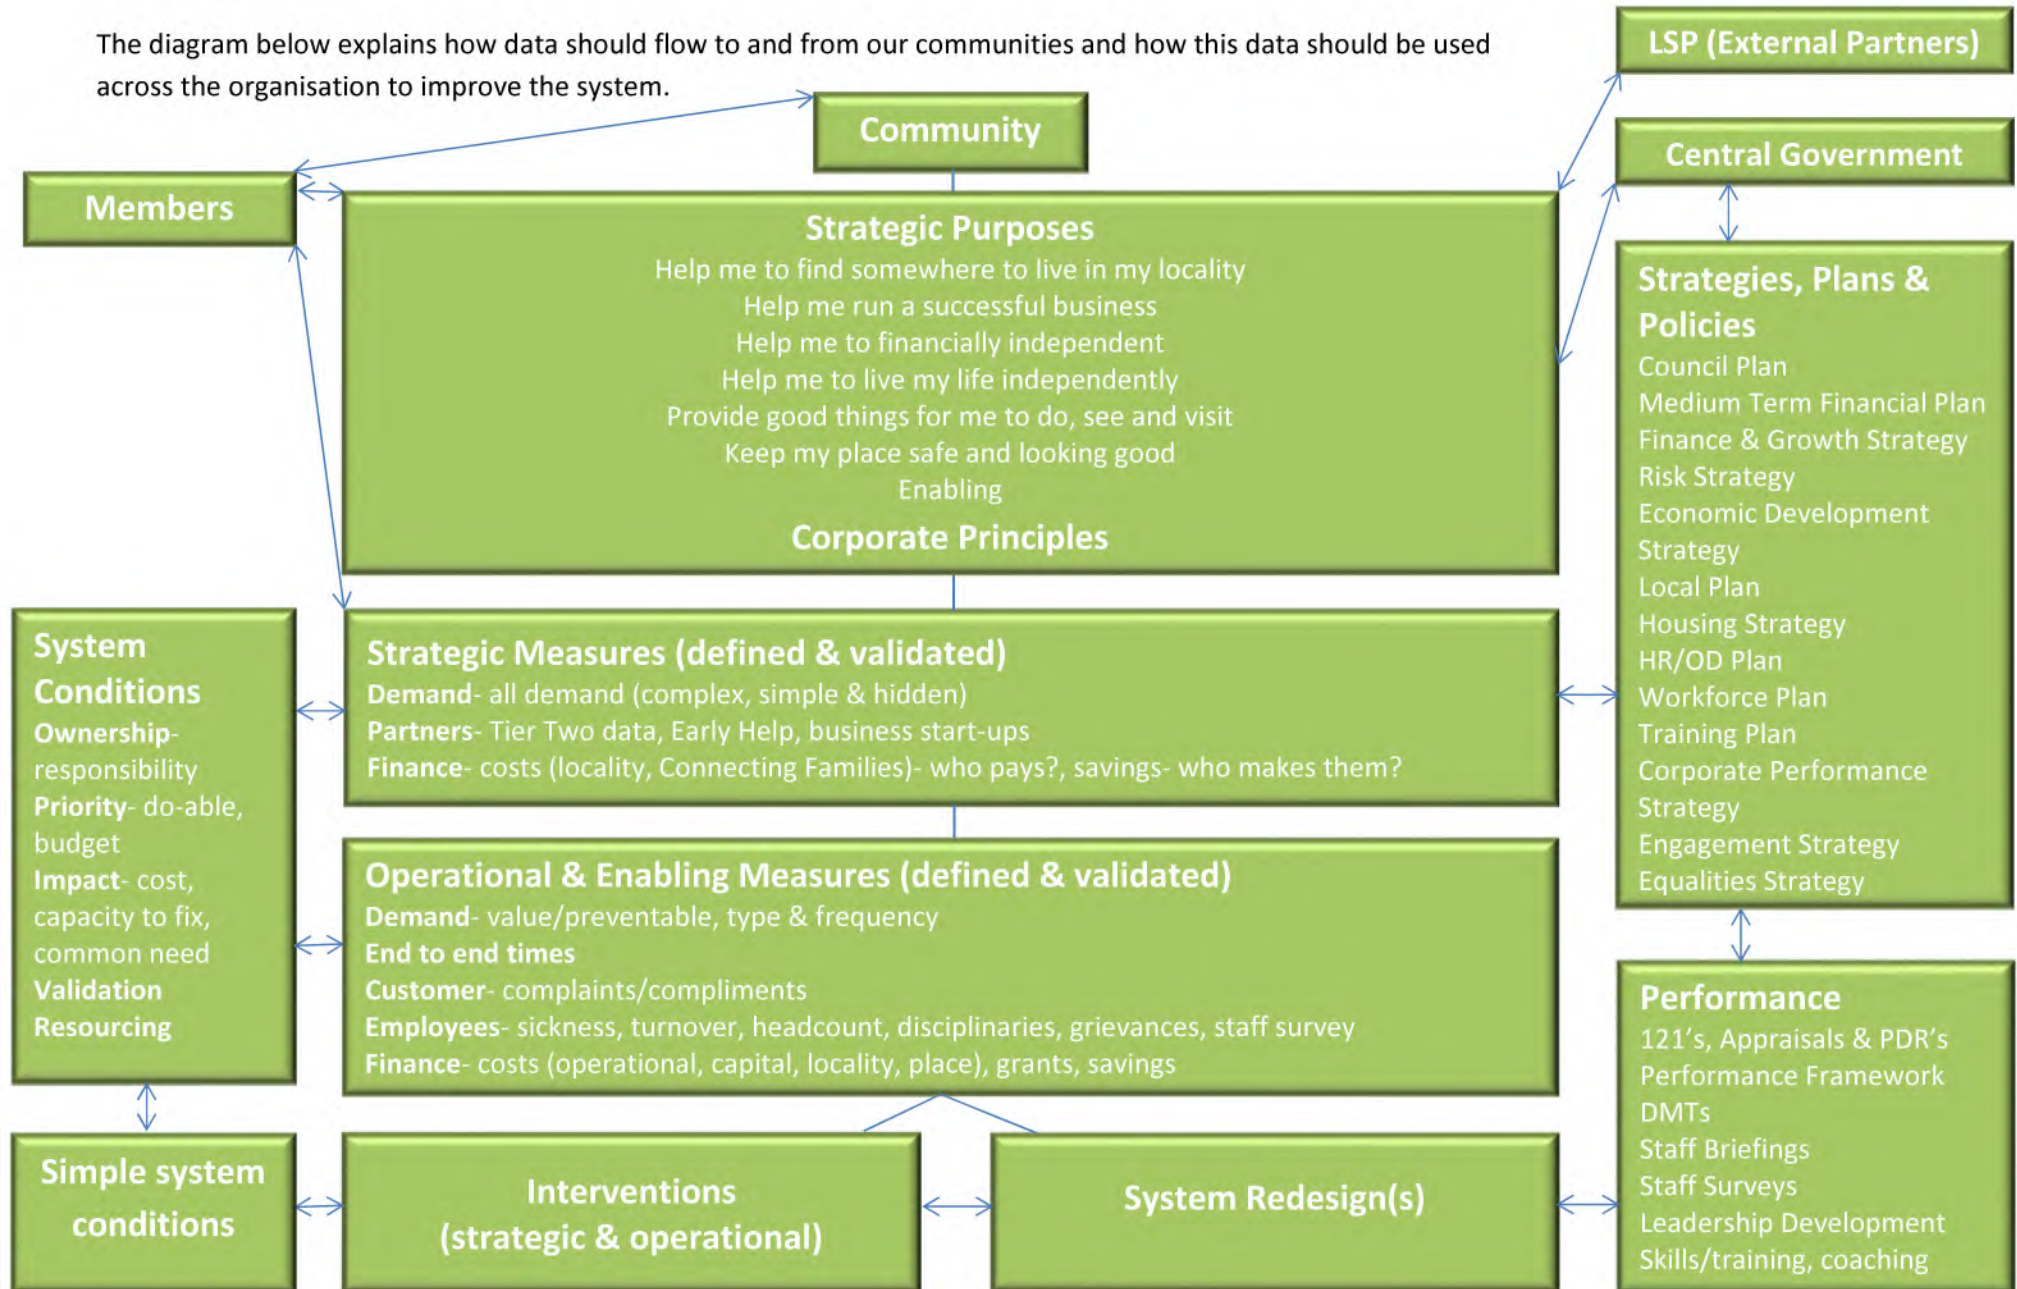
The diagram below explains how data should flow to and from our communities and how this data should be used across the organisation to improve the system.

LSP (External Partners)

Community

Central Government

Members

Strategic Purposes
Help me to find somewhere to live in my locality
Help me run a successful business
Help me to financially independent
Help me to live my life independently
Provide good things for me to do, see and visit
Keep my place safe and looking good
Enabling
Corporate Principles

Strategies, Plans & Policies
Council Plan
Medium Term Financial Plan
Finance & Growth Strategy
Risk Strategy
Economic Development Strategy
Local Plan
Housing Strategy
HR/OD Plan
Workforce Plan
Training Plan
Corporate Performance Strategy
Engagement Strategy
Equalities Strategy

System Conditions
Ownership- responsibility
Priority- do-able, budget
Impact- cost, capacity to fix, common need
Validation
Resourcing

Strategic Measures (defined & validated)
Demand- all demand (complex, simple & hidden)
Partners- Tier Two data, Early Help, business start-ups
Finance- costs (locality, Connecting Families)- who pays?, savings- who makes them?

Operational & Enabling Measures (defined & validated)
Demand- value/preventable, type & frequency
End to end times
Customer- complaints/compliments
Employees- sickness, turnover, headcount, disciplinaries, grievances, staff survey
Finance- costs (operational, capital, locality, place), grants, savings

Performance
121's, Appraisals & PDR's
Performance Framework
DMTs
Staff Briefings
Staff Surveys
Leadership Development
Skills/training, coaching

Simple system conditions

Interventions (strategic & operational)

System Redesign(s)